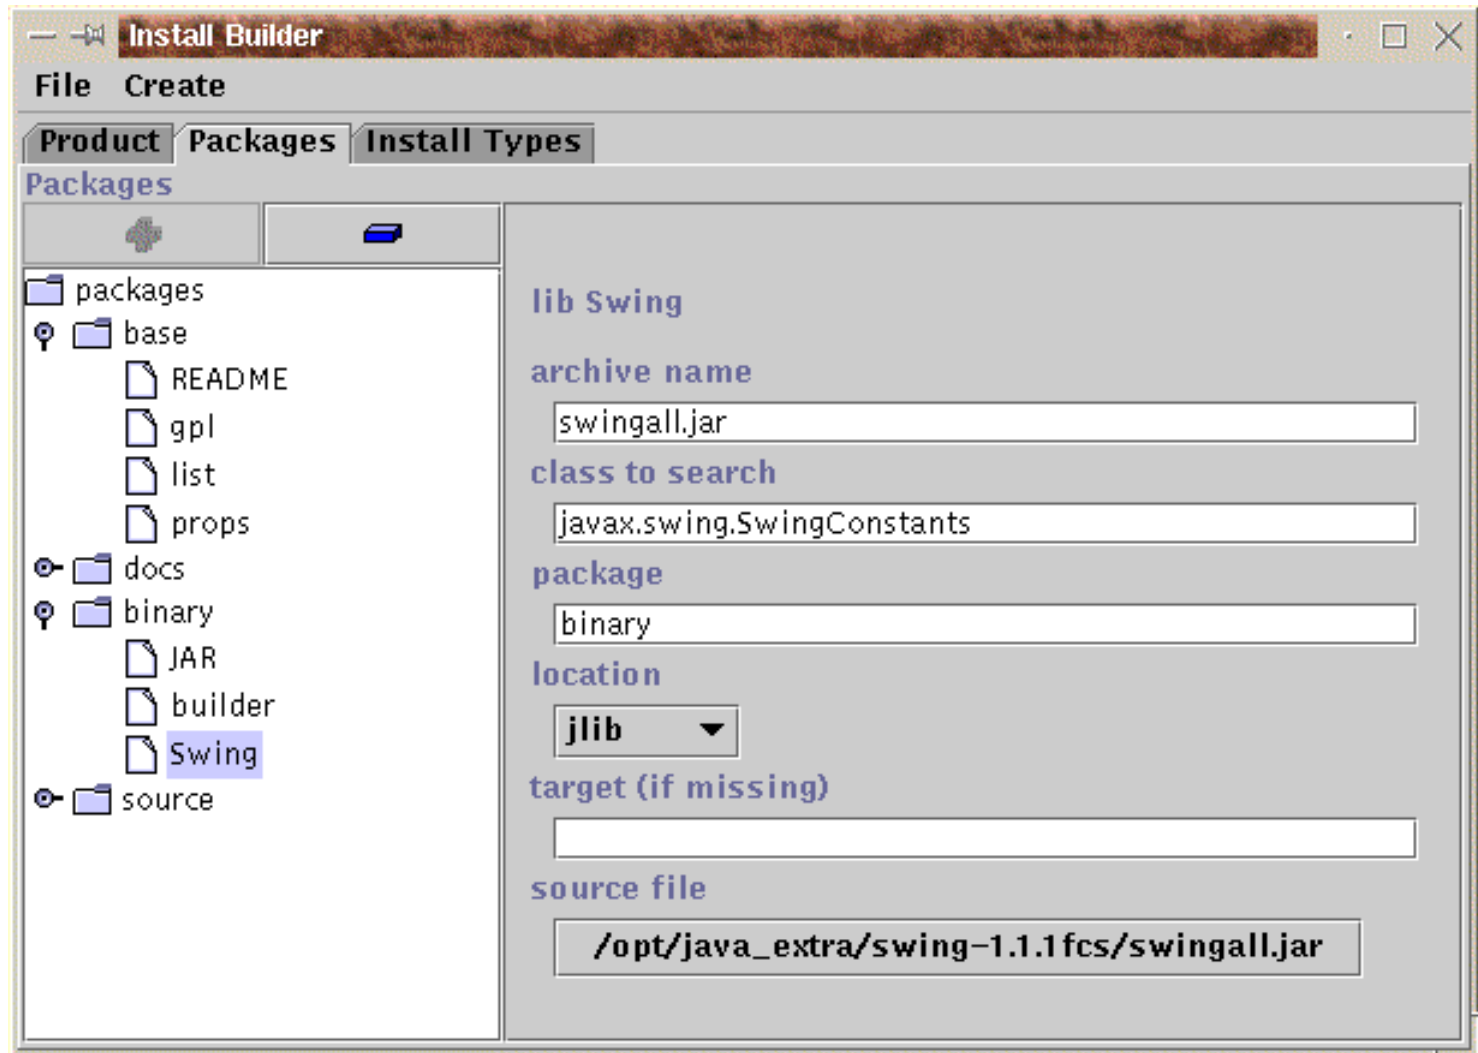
Install Builder

File Create

Product Packages Install Types

Packages

packages
base
README
gpl
list
props
docs
binary
JAR
builder
Swing
source

lib Swing

archive name
swingall.jar

class to search
javax.swing.SwingConstants

package
binary

location
jlib

target (if missing)

source file
/opt/java_extra/swing-1.1.1fcs/swingall.jar